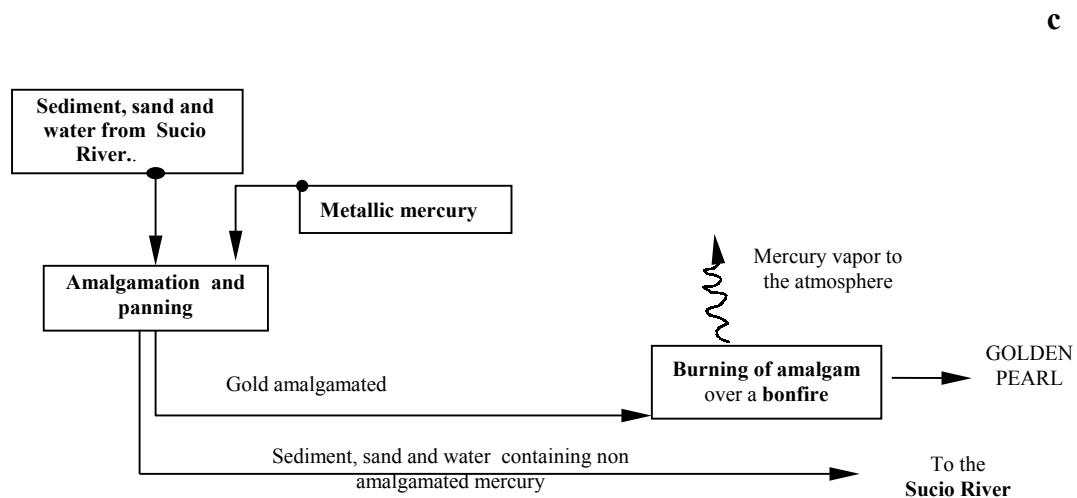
c

Sediment, sand and water from Sucio River..

Metallic mercury

Amalgamation and panning

Mercury vapor to the atmosphere

Gold amalgamated

Burning of amalgam over a bonfire

GOLDEN PEARL

Sediment, sand and water containing non amalgamated mercury

To the Sucio River